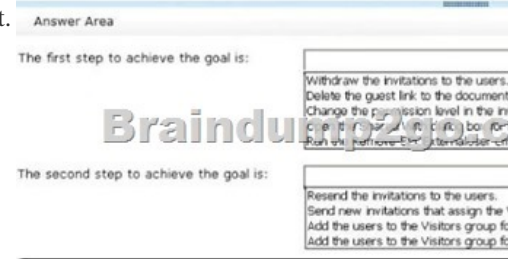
t.

Answer Area

The first step to achieve the goal is:

Withdraw the invitations to the users.
Delete the guest link to the document
Change the p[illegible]ssion level in the in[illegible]
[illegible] bo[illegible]
Run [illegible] Remove-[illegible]

Braindump2go.c

The second step to achieve the goal is:

Resend the invitations to the users.
Send new invitations that assign the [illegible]
Add the users to the Visitors group fo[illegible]
Add the users to the Visitors group fo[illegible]